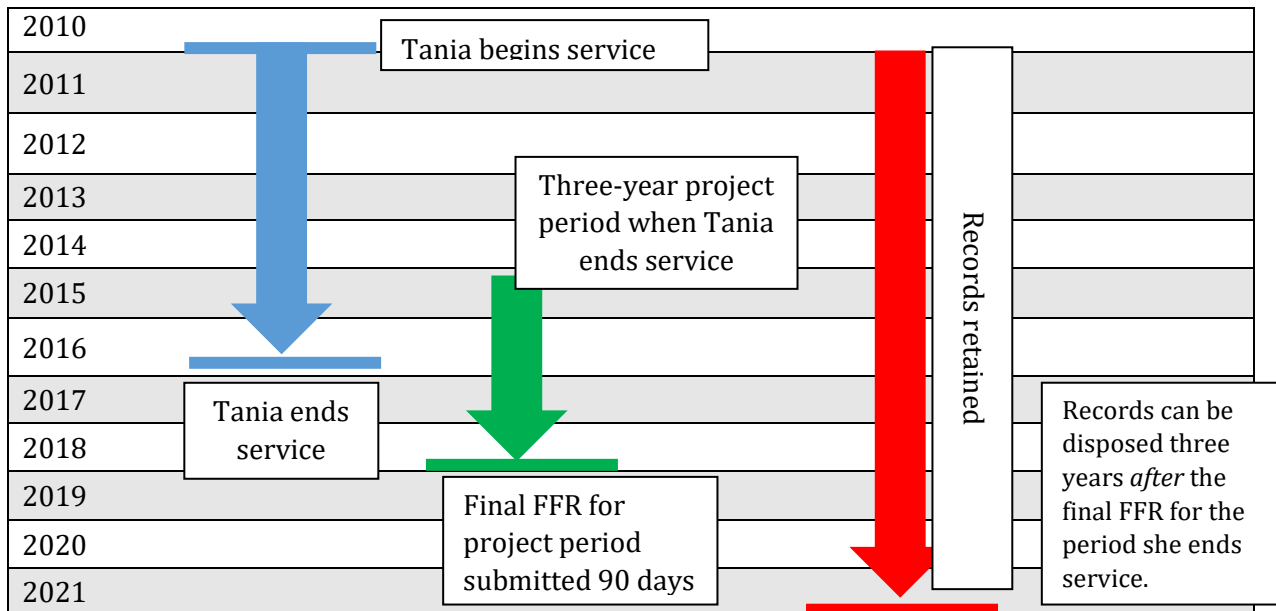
2010
2011
2012
2013
2014
2015
2016
2017
2018
2019
2020
2021

Tania begins service

Three-year project period when Tania ends service

Records retained

Tania ends service

Final FFR for project period submitted 90 days

Records can be disposed three years *after* the final FFR for the period she ends service.